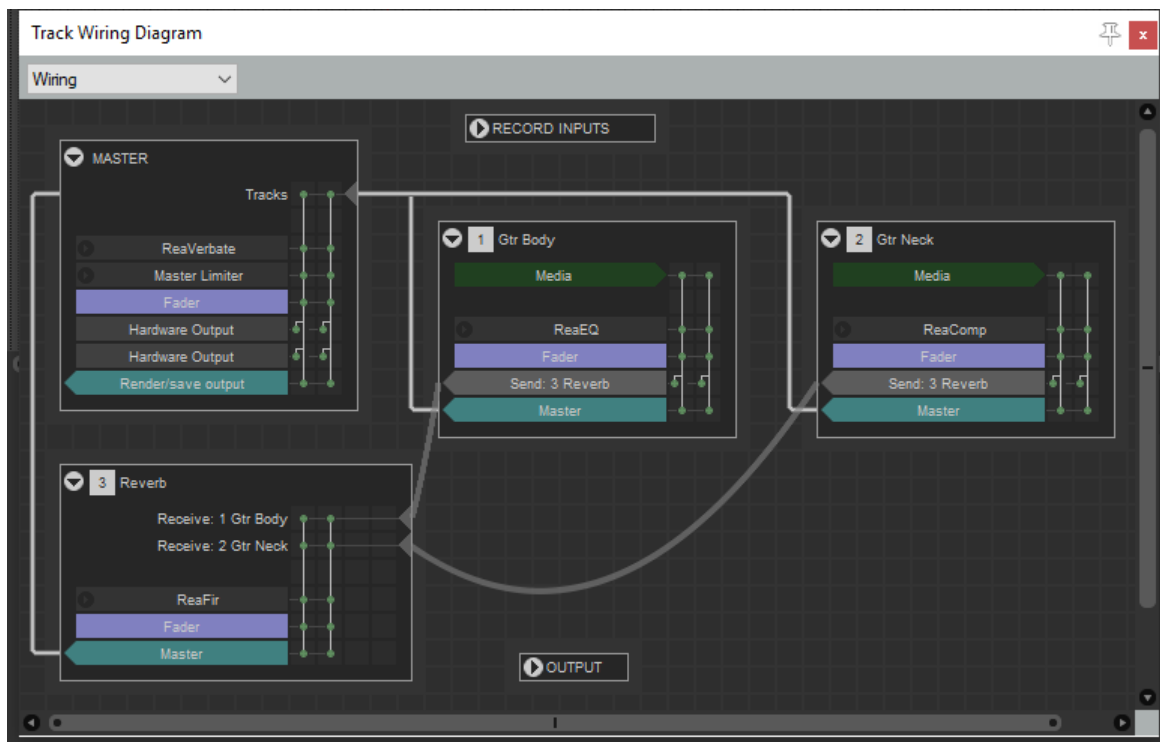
Track Wiring Diagram

x

Wiring

RECORD INPUTS

MASTER

Tracks

ReaVerbate

Master Limiter

Fader

Hardware Output

Hardware Output

Render/save output

1 Gtr Body

Media

ReaEQ

Fader

Send: 3 Reverb

Master

2 Gtr Neck

Media

ReaComp

Fader

Send: 3 Reverb

Master

3 Reverb

Receive: 1 Gtr Body

Receive: 2 Gtr Neck

ReaFir

Fader

Master

OUTPUT